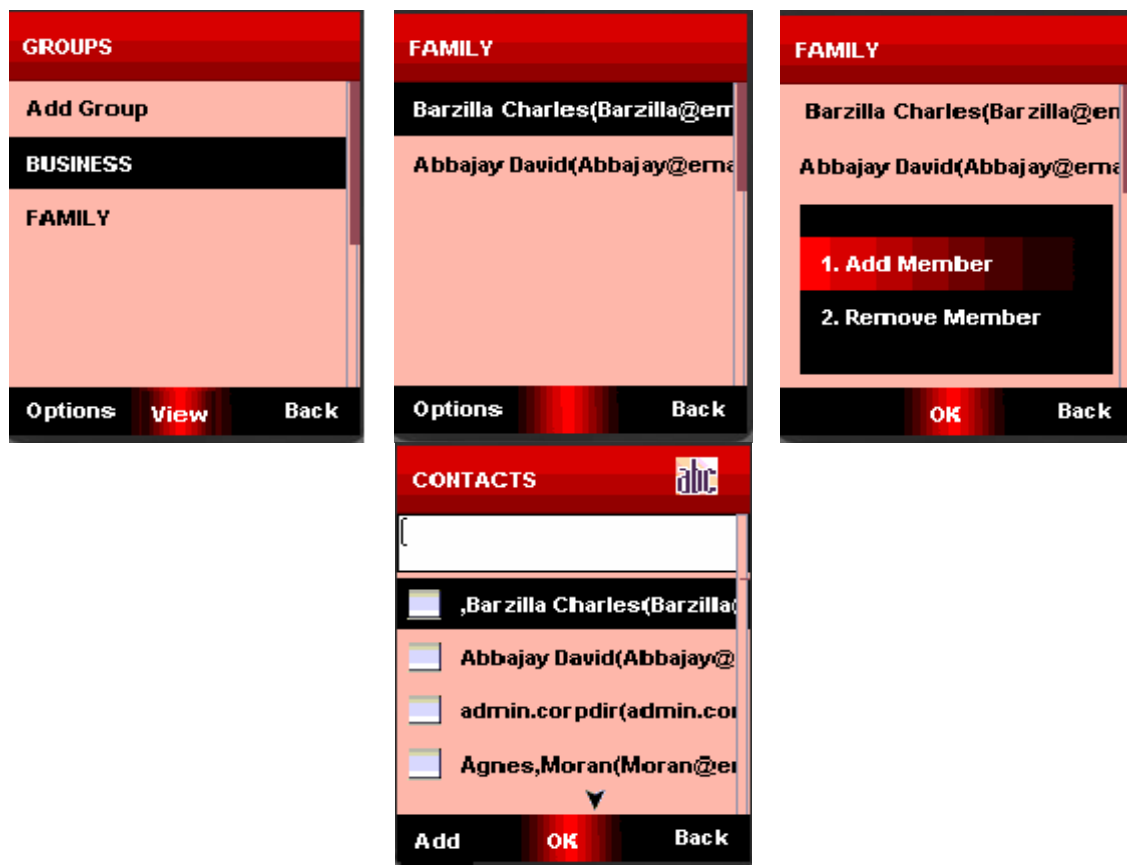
GROUPS

Add Group

BUSINESS

FAMILY

Options View Back

FAMILY

Barzilla Charles(Barzilla@em

Abbajay David(Abbajay@ema

Options Back

FAMILY

Barzilla Charles(Barzilla@em

Abbajay David(Abbajay@ema

1. Add Member

2. Remove Member

OK Back

CONTACTS abc

,Barzilla Charles(Barzilla(

Abbajay David(Abbajay@

admin.corpdir(admin.co

Agnes,Moran(Moran@e

Add OK Back